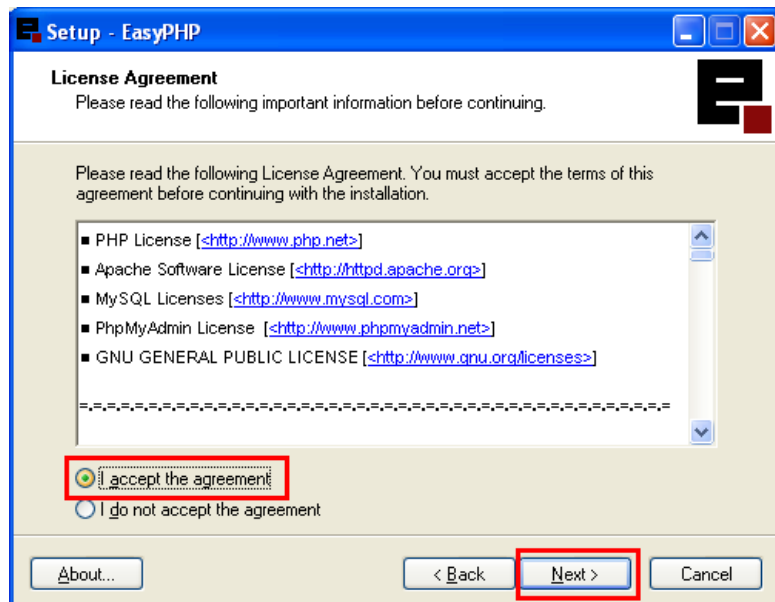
Setup - EasyPHP

License Agreement
Please read the following important information before continuing.

Please read the following License Agreement. You must accept the terms of this agreement before continuing with the installation.

■ PHP License [<http://www.php.net>]
■ Apache Software License [<http://httpd.apache.org>]
■ MySQL Licenses [<http://www.mysql.com>]
■ PhpMyAdmin License [<http://www.phpmyadmin.net>]
■ GNU GENERAL PUBLIC LICENSE [<http://www.gnu.org/licenses>]

=-=-=-=-=-=-=-=-=-=-=-=-=-=-=-=-=-=-=-=-=-=-=-=-=-=-=-=-=-=-=-=-=-=-=-=

I accept the agreement
I do not accept the agreement

About...
< Back
Next >
Cancel